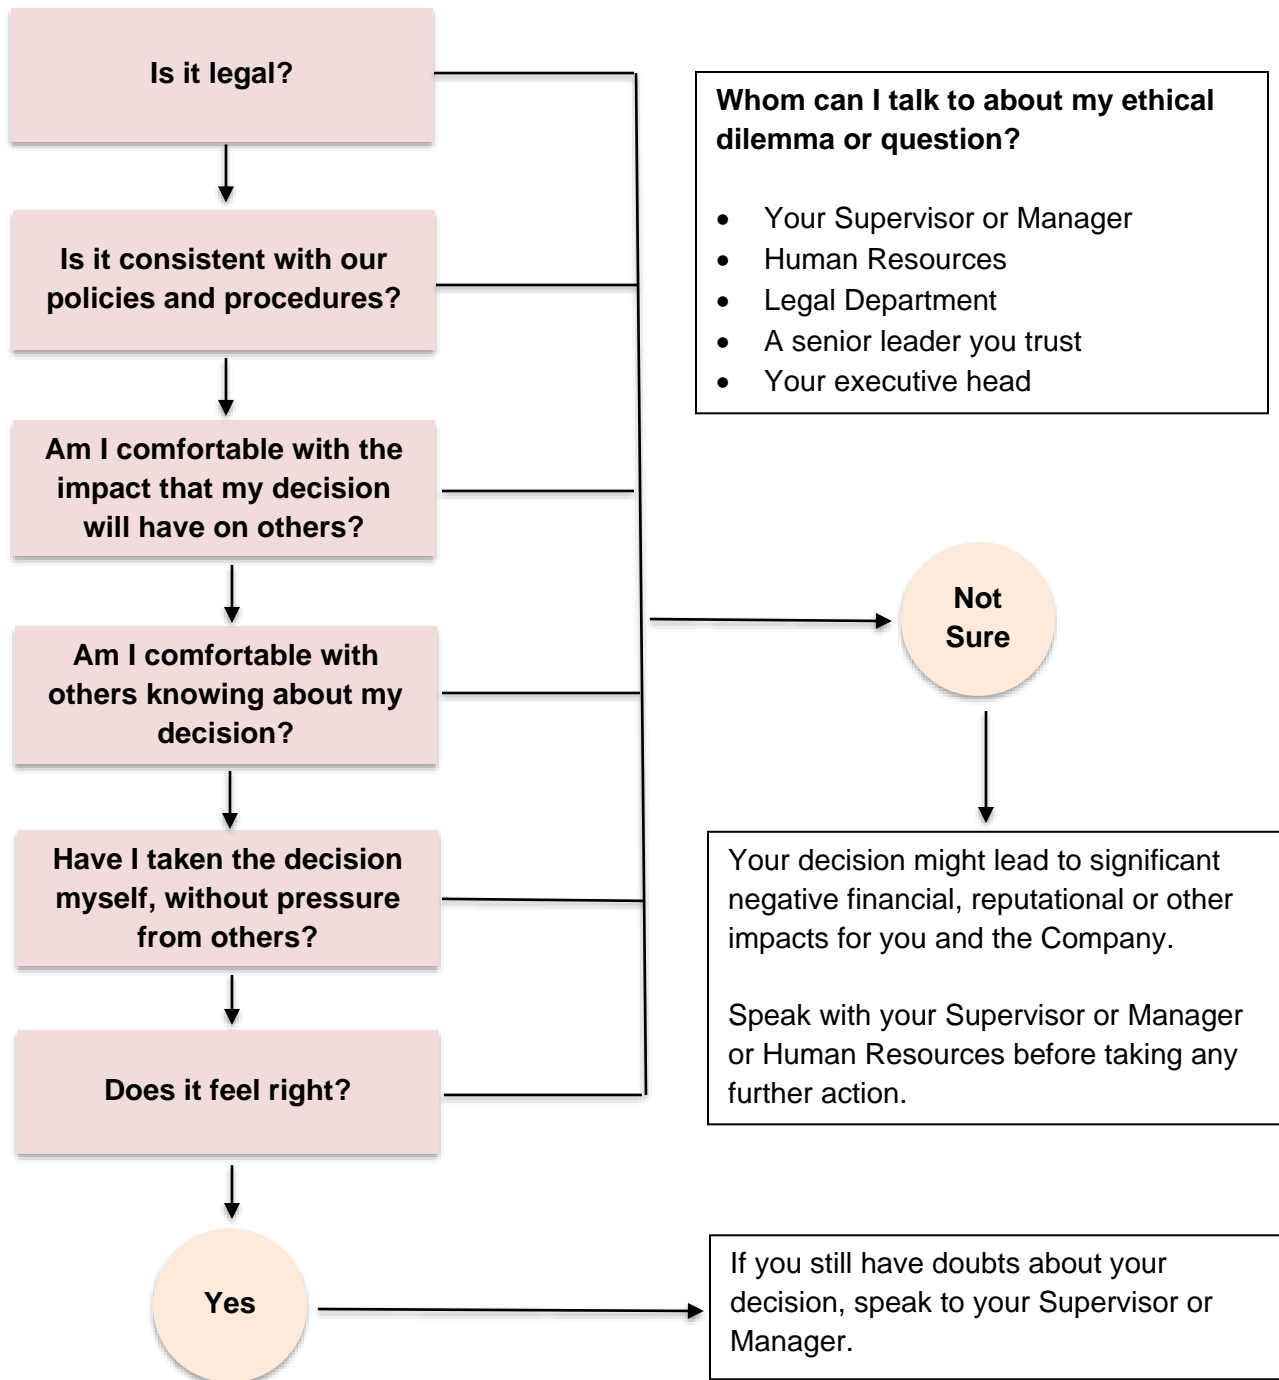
Is it legal?

Is it consistent with our policies and procedures?

Am I comfortable with the impact that my decision will have on others?

Am I comfortable with others knowing about my decision?

Have I taken the decision myself, without pressure from others?

Does it feel right?

Yes

Whom can I talk to about my ethical dilemma or question?

- Your Supervisor or Manager
- Human Resources
- Legal Department
- A senior leader you trust
- Your executive head

Not Sure

Your decision might lead to significant negative financial, reputational or other impacts for you and the Company.

Speak with your Supervisor or Manager or Human Resources before taking any further action.

If you still have doubts about your decision, speak to your Supervisor or Manager.